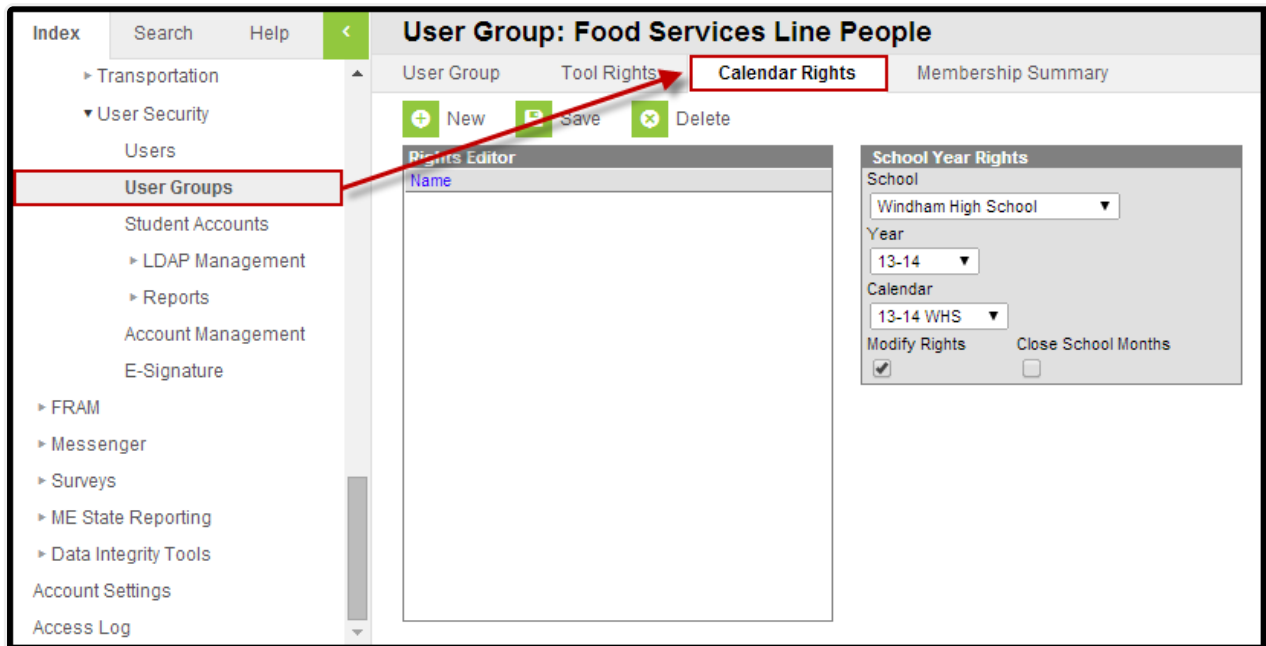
Index Search Help <

▸ Transportation
▾ User Security
Users
User Groups
Student Accounts
▸ LDAP Management
▸ Reports
Account Management
E-Signature
▸ FRAM
▸ Messenger
▸ Surveys
▸ ME State Reporting
▸ Data Integrity Tools
Account Settings
Access Log

User Group: Food Services Line People

User Group | Tool Rights | Calendar Rights | Membership Summary

New Save Delete

Rights Editor
Name

School Year Rights
School
Windham High School
Year
13-14
Calendar
13-14 WHS
Modify Rights
Close School Months